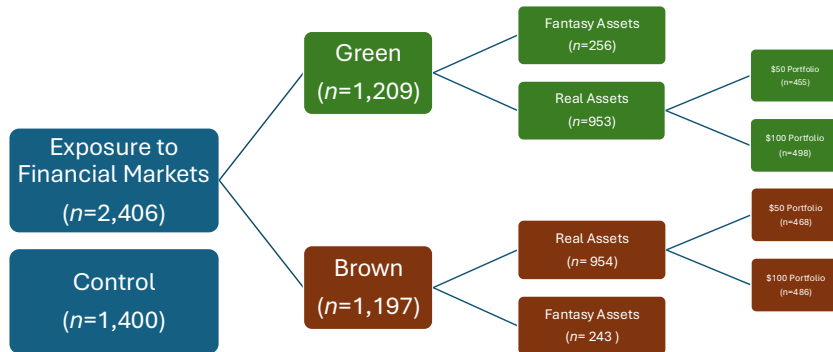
Exposure to Financial Markets
($n$=2,406)

Control
($n$=1,400)

Green
($n$=1,209)

Brown
($n$=1,197)

Fantasy Assets
($n$=256)

Real Assets
($n$=953)

Real Assets
($n$= 954)

Fantasy Assets
($n$= 243 )

$50 Portfolio
($n$=455)

$100 Portfolio
($n$=498)

$50 Portfolio
($n$=468)

$100 Portfolio
($n$=486)